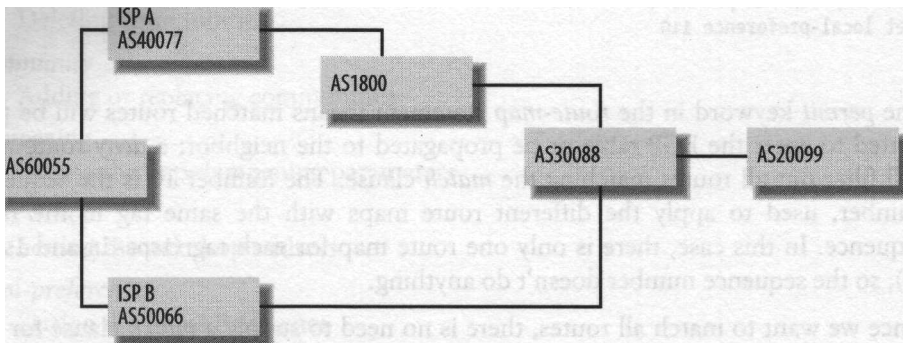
ISP A
AS40077

AS1800

AS60055

AS30088

AS20099

ISP B
AS50066

t local-preference 110

he permit keyword in the route-map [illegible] matched routes will be
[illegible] be propagated to the neighbor; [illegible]
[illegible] the match clause. The number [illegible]
umber, used to apply the different route maps with the same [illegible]
equence. In this case, there is only one route map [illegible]
), so the sequence number doesn't do anything.

nce we want to match all routes, there is no need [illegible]